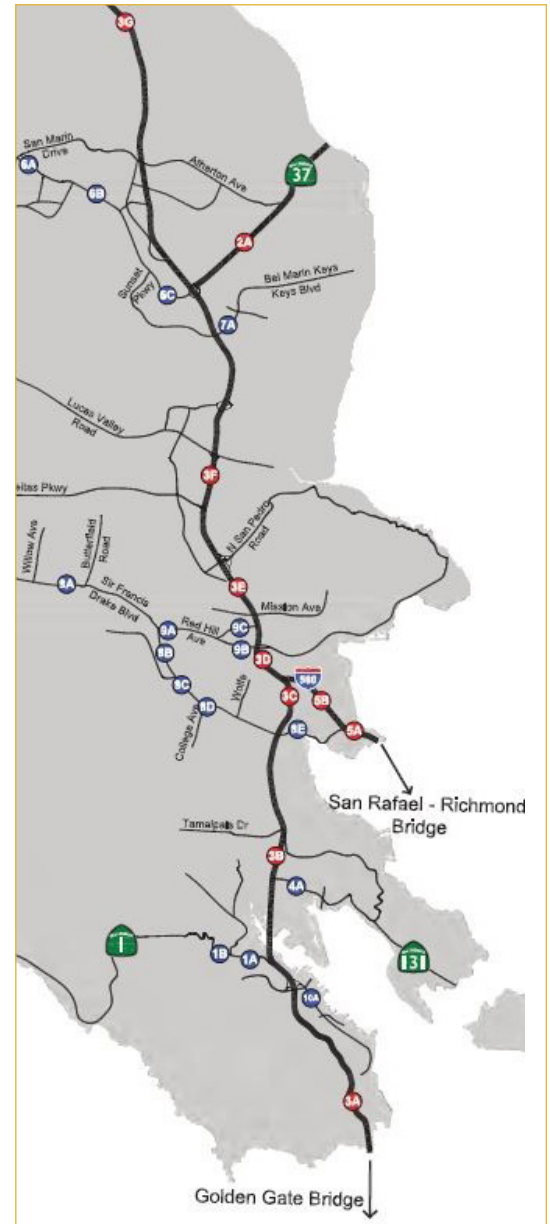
3G
San Marin Drive
6A
6B
Atherton Ave
37
2A
Bel Marin Keys
Keys Blvd
Sunset Pkwy
6C
7A
Lucas Valley Road
3F
eltas Pkwy
N San Pedro Road
Willow Ave
Butterfield Road
9A
Sir Francis Drake Blvd
3E
Mission Ave
3A
Red Hill Ave
9C
9B
8B
3D
580
8C
8D
Wolfe
College Ave
3C
5B
8E
5A
San Rafael - Richmond Bridge
Tamalpais Dr
3B
4A
1
1B
1A
131
10A
3A
Golden Gate Bridge